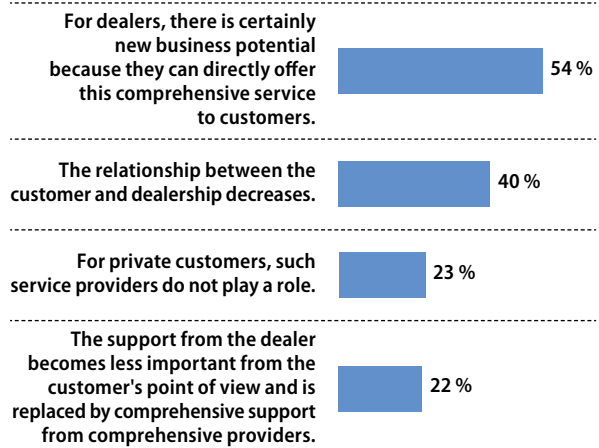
For dealers, there is certainly new business potential because they can directly offer this comprehensive service to customers.

54 %

The relationship between the customer and dealership decreases.

40 %

For private customers, such service providers do not play a role.

23 %

The support from the dealer becomes less important from the customer's point of view and is replaced by comprehensive support from comprehensive providers.

22 %